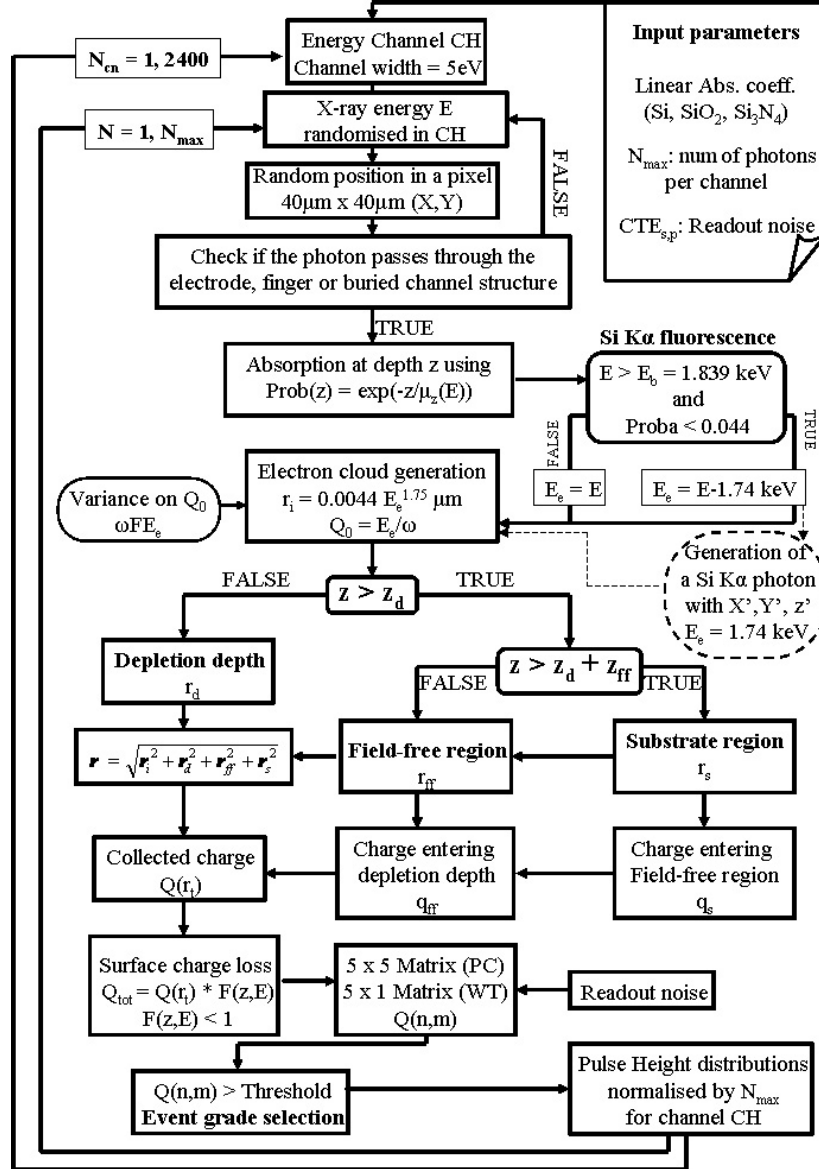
Input parameters

Linear Abs. coeff. (Si, $SiO_2$, $Si_3N_4$)

$N_{max}$: num of photons per channel

$CTE_{s,p}$: Readout noise

$N_{cn}$ = 1, 2400

Energy Channel CH
Channel width = 5eV

N = 1, $N_{max}$

X-ray energy E randomised in CH

FALSE

Random position in a pixel
40µm x 40µm (X,Y)

Check if the photon passes through the electrode, finger or buried channel structure

TRUE

Absorption at depth z using
Prob(z) = exp(-z/$\mu_z$(E))

Si Kα fluorescence

E > $E_b$ = 1.839 keV
and
Proba < 0.044

FALSE

TRUE

$E_e$ = E

$E_e$ = E-1.74 keV

Variance on $Q_0$
$\omega FE_e$

Electron cloud generation
$r_i = 0.0044\ E_e^{1.75}$ µm
$Q_0 = E_e/\omega$

Generation of a Si Kα photon with X', Y', z'
$E_e$ = 1.74 keV

FALSE

$z > z_d$

TRUE

Depletion depth
$r_d$

$z > z_d + z_{ff}$

FALSE

TRUE

$r = \sqrt{r_i^2 + r_d^2 + r_{ff}^2 + r_s^2}$

Field-free region
$r_{ff}$

Substrate region
$r_s$

Collected charge
$Q(r_t)$

Charge entering depletion depth
$q_{ff}$

Charge entering Field-free region
$q_s$

Surface charge loss
$Q_{tot} = Q(r_t) * F(z,E)$
$F(z,E) < 1$

5 x 5 Matrix (PC)
5 x 1 Matrix (WT)
Q(n,m)

Readout noise

Q(n,m) > Threshold
Event grade selection

Pulse Height distributions normalised by $N_{max}$ for channel CH